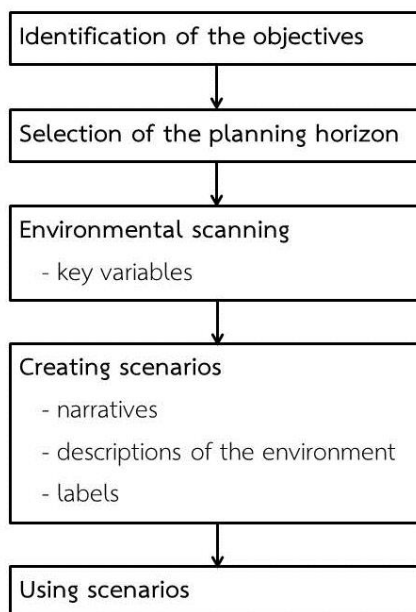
Identification of the objectives

Selection of the planning horizon

Environmental scanning
- key variables

Creating scenarios
- narratives
- descriptions of the environment
- labels

Using scenarios